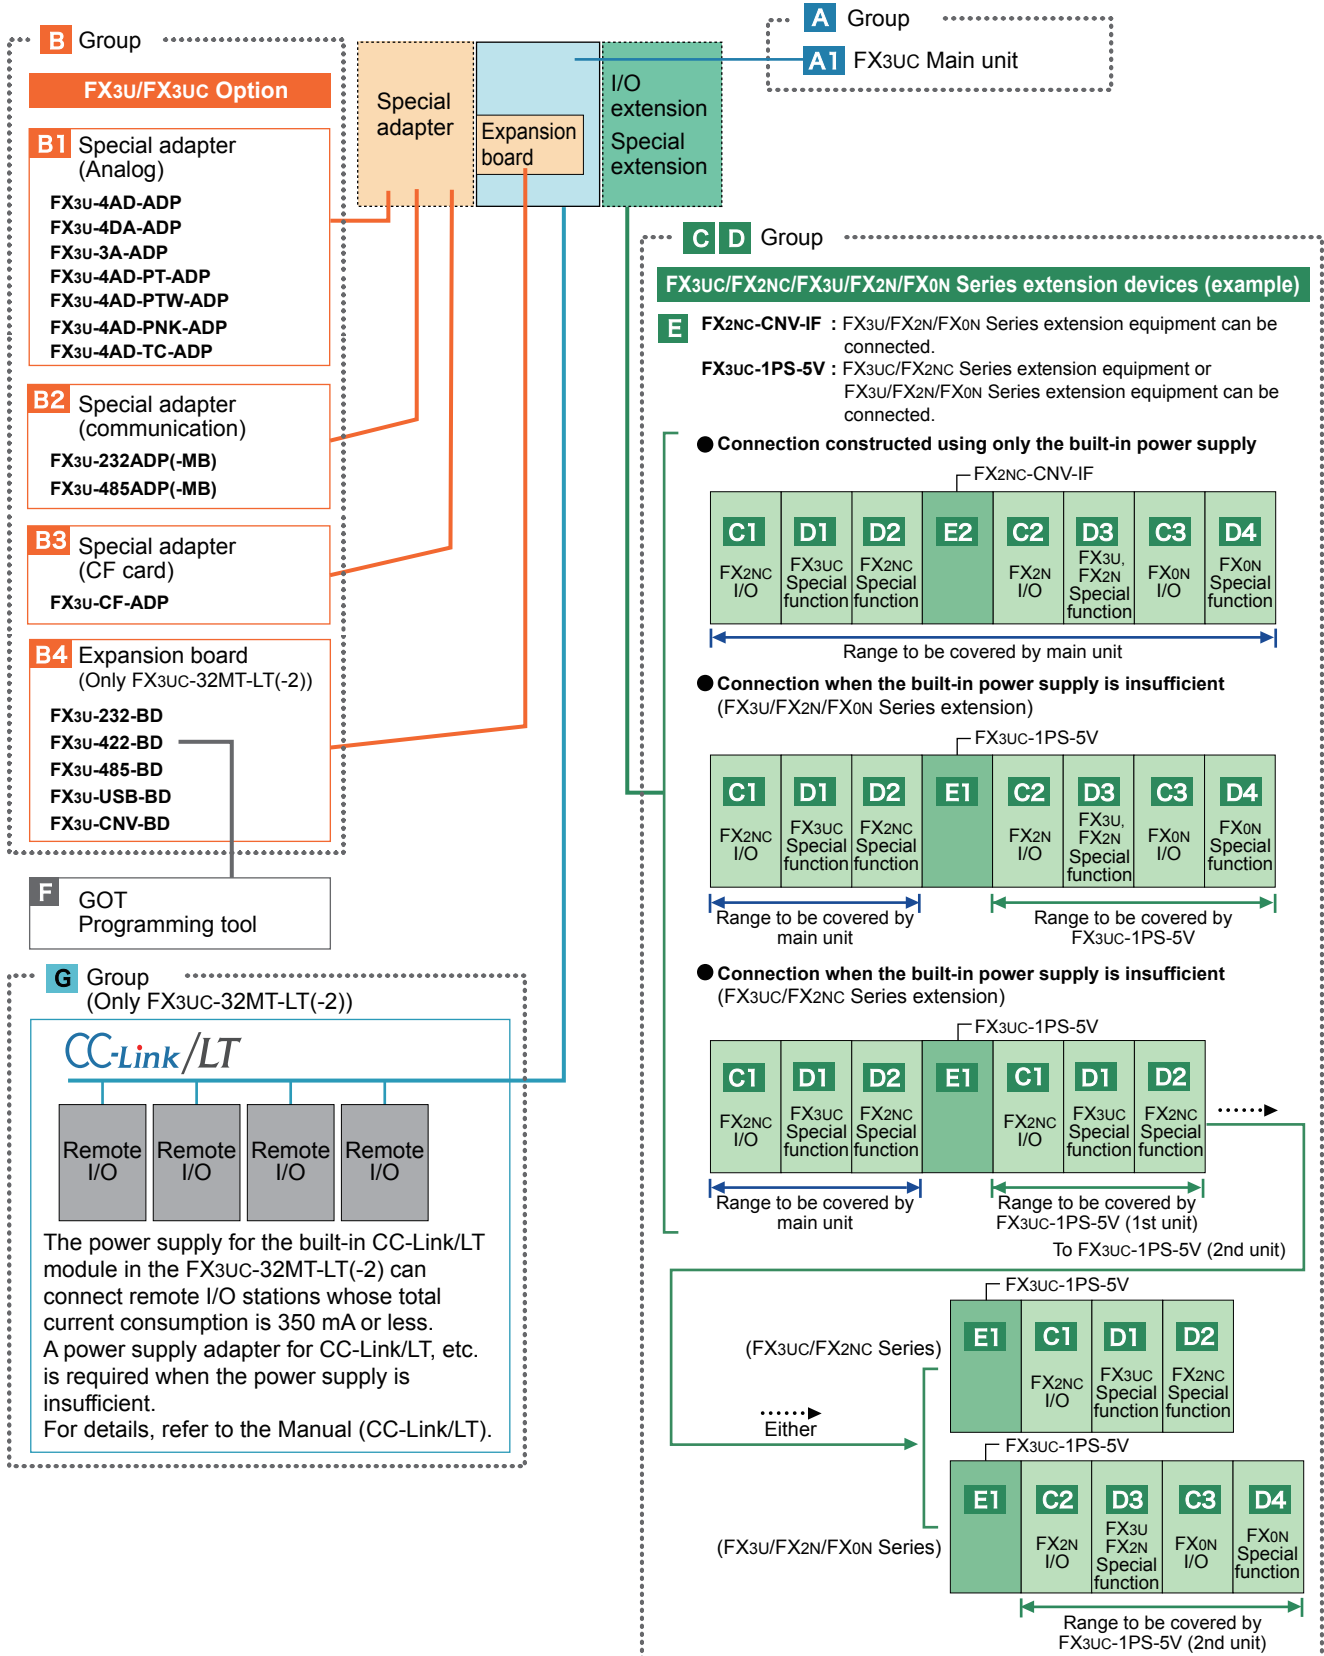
B Group

FX3U/FX3UC Option

B1 Special adapter (Analog)
FX3U-4AD-ADP
FX3U-4DA-ADP
FX3U-3A-ADP
FX3U-4AD-PT-ADP
FX3U-4AD-PTW-ADP
FX3U-4AD-PNK-ADP
FX3U-4AD-TC-ADP

B2 Special adapter (communication)
FX3U-232ADP(-MB)
FX3U-485ADP(-MB)

B3 Special adapter (CF card)
FX3U-CF-ADP

B4 Expansion board (Only FX3UC-32MT-LT(-2))
FX3U-232-BD
FX3U-422-BD
FX3U-485-BD
FX3U-USB-BD
FX3U-CNV-BD

F GOT Programming tool

Special adapter

Expansion board

I/O extension
Special extension

A Group
A1 FX3UC Main unit

C D Group

FX3UC/FX2NC/FX3U/FX2N/FX0N Series extension devices (example)

E FX2NC-CNV-IF : FX3U/FX2N/FX0N Series extension equipment can be connected.
FX3UC-1PS-5V : FX3UC/FX2NC Series extension equipment or FX3U/FX2N/FX0N Series extension equipment can be connected.

●Connection constructed using only the built-in power supply
FX2NC-CNV-IF

| C1 FX2NC I/O | D1 FX3UC Special function | D2 FX2NC Special function | E2 | C2 FX2N I/O | D3 FX3U, FX2N Special function | C3 FX0N I/O | D4 FX0N Special function |
|---|---|---|---|---|---|---|---|

Range to be covered by main unit

●Connection when the built-in power supply is insufficient (FX3U/FX2N/FX0N Series extension)
FX3UC-1PS-5V

| C1 FX2NC I/O | D1 FX3UC Special function | D2 FX2NC Special function | E1 | C2 FX2N I/O | D3 FX3U, FX2N Special function | C3 FX0N I/O | D4 FX0N Special function |
|---|---|---|---|---|---|---|---|

Range to be covered by main unit
Range to be covered by FX3UC-1PS-5V

●Connection when the built-in power supply is insufficient (FX3UC/FX2NC Series extension)
FX3UC-1PS-5V

| C1 FX2NC I/O | D1 FX3UC Special function | D2 FX2NC Special function | E1 | C1 FX2NC I/O | D1 FX3UC Special function | D2 FX2NC Special function |
|---|---|---|---|---|---|---|

Range to be covered by main unit
Range to be covered by FX3UC-1PS-5V (1st unit)
To FX3UC-1PS-5V (2nd unit)

FX3UC-1PS-5V
(FX3UC/FX2NC Series)

| E1 | C1 FX2NC I/O | D1 FX3UC Special function | D2 FX2NC Special function |
|---|---|---|---|

Either

FX3UC-1PS-5V
(FX3U/FX2N/FX0N Series)

| E1 | C2 FX2N I/O | D3 FX3U FX2N Special function | C3 FX0N I/O | D4 FX0N Special function |
|---|---|---|---|---|

Range to be covered by FX3UC-1PS-5V (2nd unit)

G Group (Only FX3UC-32MT-LT(-2))

CC-Link/LT

Remote I/O
Remote I/O
Remote I/O
Remote I/O

The power supply for the built-in CC-Link/LT module in the FX3UC-32MT-LT(-2) can connect remote I/O stations whose total current consumption is 350 mA or less.
A power supply adapter for CC-Link/LT, etc. is required when the power supply is insufficient.
For details, refer to the Manual (CC-Link/LT).